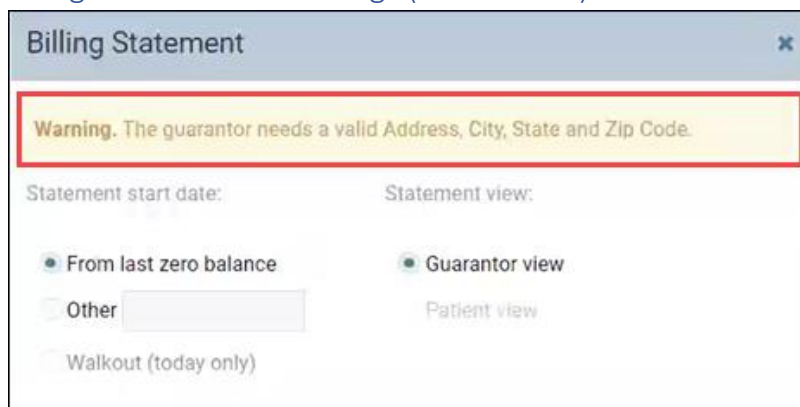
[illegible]

Billing Statement

×

Warning. The guarantor needs a valid Address, City, State and Zip Code.

Statement start date:

Statement view:

From last zero balance

Other

Walkout (today only)

Guarantor view

Patient view